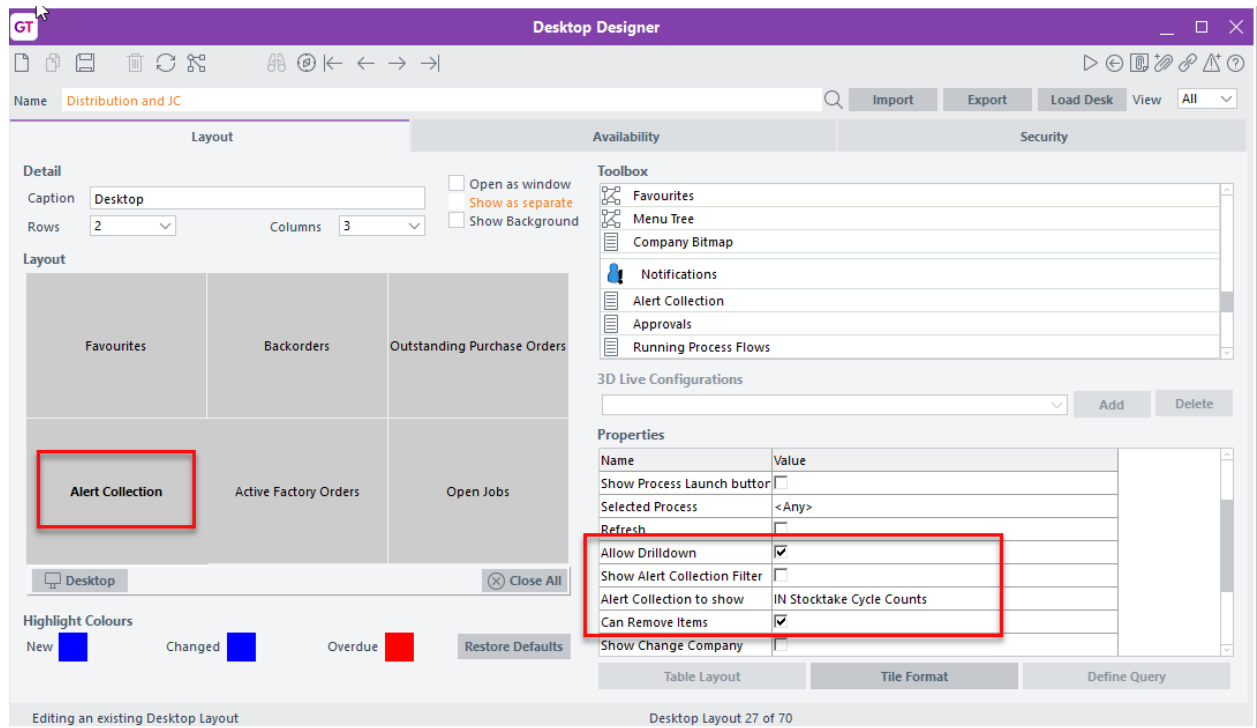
GT Desktop Designer

Name Distribution and JC

Import Export Load Desk View All

Layout Availability Security

Detail

Caption Desktop

Rows 2 Columns 3

Open as window
Show as separate
Show Background

Layout

| Favourites | Backorders | Outstanding Purchase Orders |
|---|---|---|
| Alert Collection | Active Factory Orders | Open Jobs |

Desktop Close All

Highlight Colours

New Changed Overdue Restore Defaults

Toolbox

Favourites
Menu Tree
Company Bitmap
Notifications
Alert Collection
Approvals
Running Process Flows

3D Live Configurations

Add Delete

Properties

| Name | Value |
|---|---|
| Show Process Launch buttor | ☐ |
| Selected Process | <Any> |
| Refresh | ☐ |
| Allow Drilldown | ☑ |
| Show Alert Collection Filter | ☐ |
| Alert Collection to show | IN Stocktake Cycle Counts |
| Can Remove Items | ☑ |
| Show Change Company | ☐ |

Table Layout Tile Format Define Query

Editing an existing Desktop Layout Desktop Layout 27 of 70